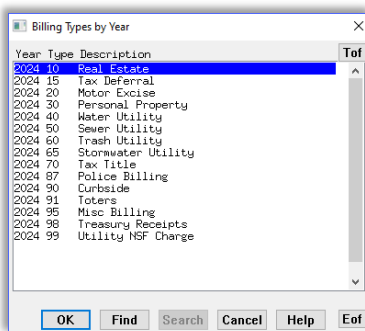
Billing Types by Year

Year Type Description

Tof

| Year | Type | Description |
|---|---|---|
| 2024 | 10 | Real Estate |
| 2024 | 15 | Tax Deferral |
| 2024 | 20 | Motor Excise |
| 2024 | 30 | Personal Property |
| 2024 | 40 | Water Utility |
| 2024 | 50 | Sewer Utility |
| 2024 | 60 | Trash Utility |
| 2024 | 65 | Stormwater Utility |
| 2024 | 70 | Tax Title |
| 2024 | 87 | Police Billing |
| 2024 | 90 | Curbside |
| 2024 | 91 | Toters |
| 2024 | 95 | Misc Billing |
| 2024 | 98 | Treasury Receipts |
| 2024 | 99 | Utility NSF Charge |

OK Find Search Cancel Help Eof